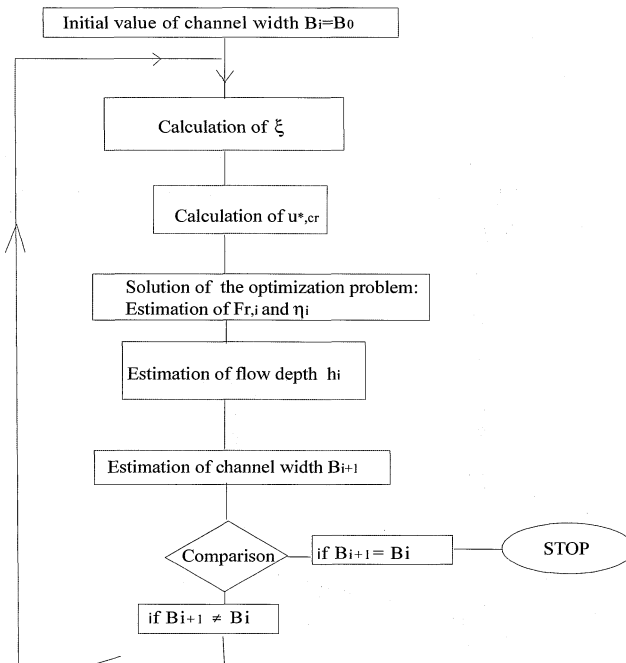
Initial value of channel width $B_i = B_0$

Calculation of $\xi$

Calculation of $u_{*,cr}$

Solution of the optimization problem: Estimation of $F_{r,i}$ and $\eta_i$

Estimation of flow depth $h_i$

Estimation of channel width $B_{i+1}$

Comparison

if $B_{i+1} = B_i$

STOP

if $B_{i+1} \neq B_i$